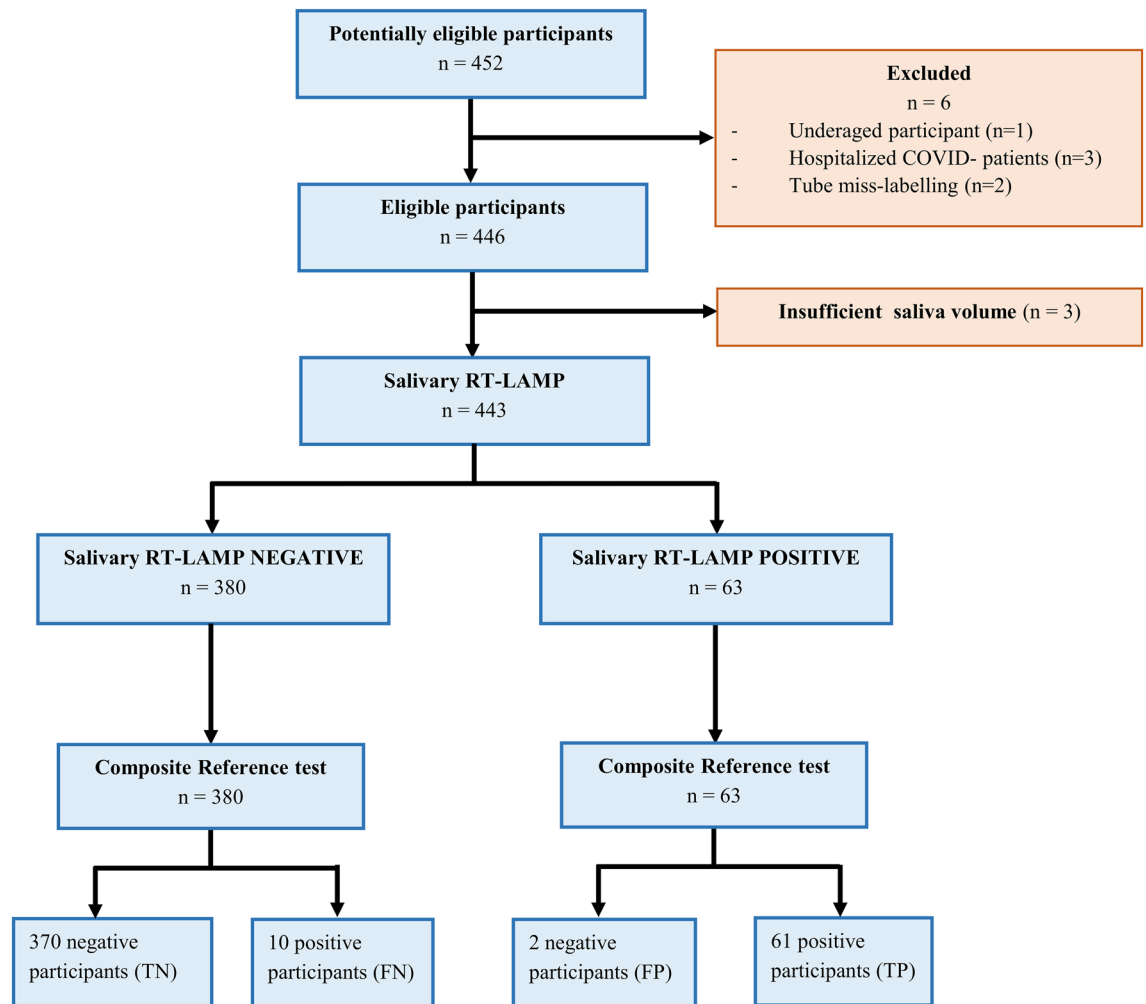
Potentially eligible participants
n = 452

Excluded
n = 6
- Underaged participant (n=1)
- Hospitalized COVID- patients (n=3)
- Tube miss-labelling (n=2)

Eligible participants
n = 446

Insufficient saliva volume (n = 3)

Salivary RT-LAMP
n = 443

Salivary RT-LAMP NEGATIVE
n = 380

Salivary RT-LAMP POSITIVE
n = 63

Composite Reference test
n = 380

Composite Reference test
n = 63

370 negative participants (TN)

10 positive participants (FN)

2 negative participants (FP)

61 positive participants (TP)